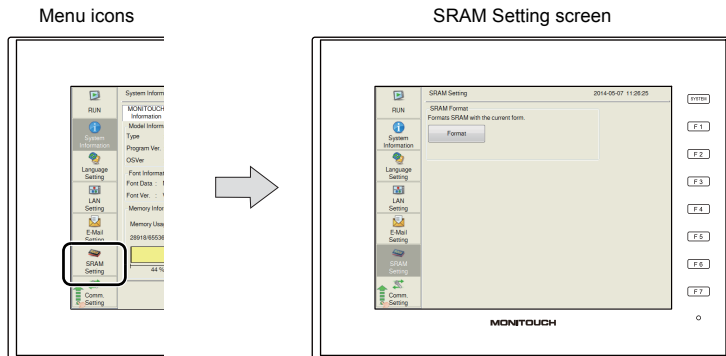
Menu icons

SRAM Setting screen

RUN
System Information
Language Setting
LAN Setting
E-Mail Setting
SRAM Setting
Comm. Setting

System Inform
MONITOUCH Information
Model Inform
Type
Program Ver.
OSVer
Font Informat
Font Data
Font Ver.
Memory Infor
Memory Usa
28918/65536
44 %

RUN
System Information
Language Setting
LAN Setting
E-Mail Setting
SRAM Setting
Comm. Setting

SRAM Setting
2014-05-07 11:26:25
SRAM Format
Formats SRAM with the current form.
Format

SYSTEM
F 1
F 2
F 3
F 4
F 5
F 6
F 7

MONITOUCH